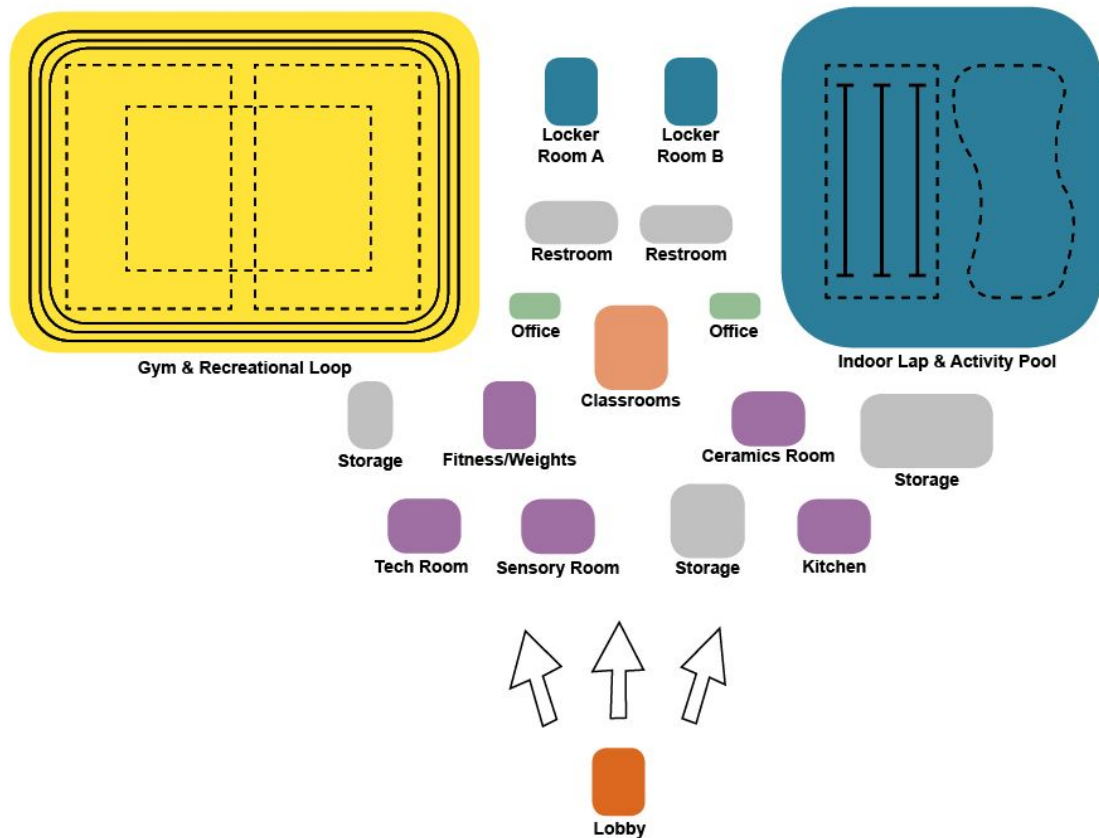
Locker Room A

Locker Room B

Restroom

Restroom

Office

Office

Classrooms

Gym & Recreational Loop

Indoor Lap & Activity Pool

Storage

Fitness/Weights

Ceramics Room

Storage

Tech Room

Sensory Room

Storage

Kitchen

Lobby